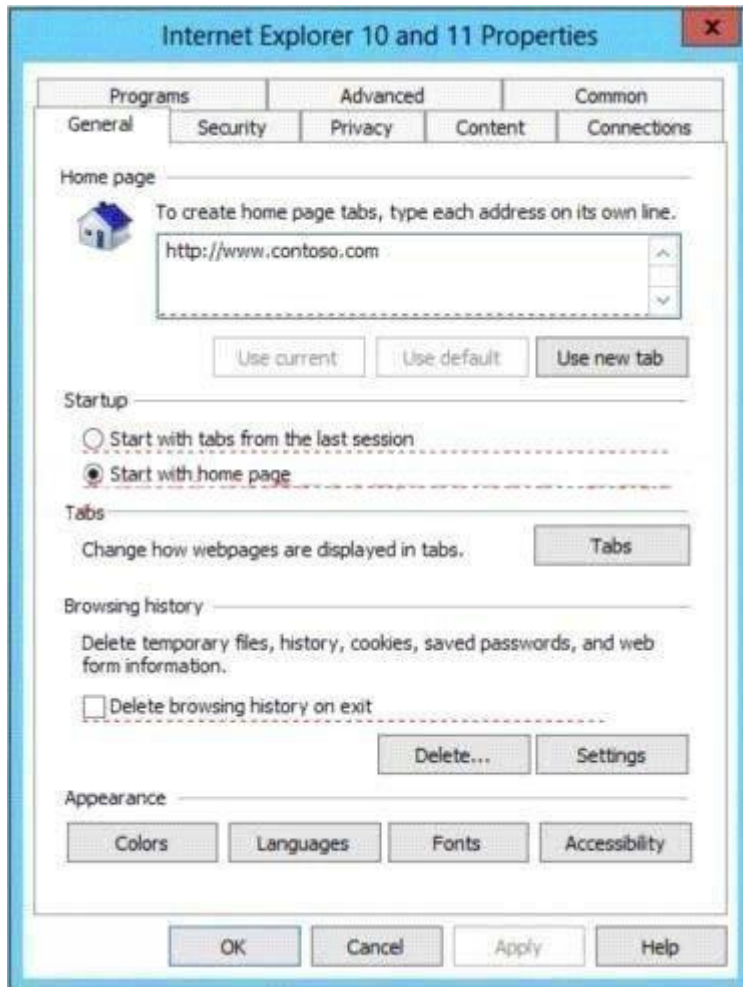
Internet Explorer 10 and 11 Properties

x

Programs | Advanced | Common

General | Security | Privacy | Content | Connections

Home page

To create home page tabs, type each address on its own line.

http://www.contoso.com

Use current | Use default | Use new tab

Startup

Start with tabs from the last session

Start with home page

Tabs

Change how webpages are displayed in tabs.

Tabs

Browsing history

Delete temporary files, history, cookies, saved passwords, and web form information.

Delete browsing history on exit

Delete... | Settings

Appearance

Colors | Languages | Fonts | Accessibility

OK | Cancel | Apply | Help